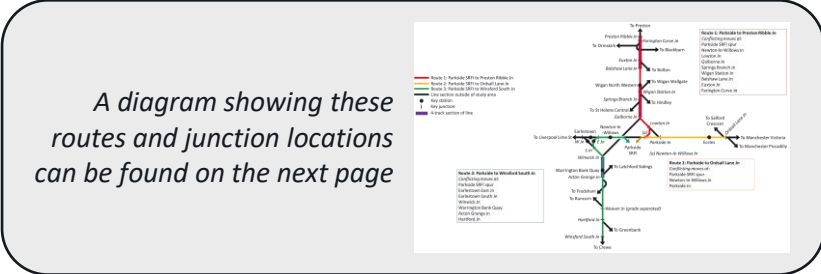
A diagram showing these routes and junction locations can be found on the next page

To Preston

Preston Ribble Jn

Farington Curve Jn

To Ormskirk

To Blackburn

Euxton Jn

Balshaw Lane Jn

To Bolton

Wigan North Western

To Wigan Wallgate

Wigan Station Jn

Springs Branch Jn

To Hindley

To St Helens Central

Golborne Jn

Newton-le-Willows

Lowton Jn

Earlestown

To Liverpool Lime St

Parkside Jn

Eccles

To Salford Crescent

To Manchester Victoria

To Manchester Piccadilly

Parkside SRFI

Winwick Jn

Warrington Bank Quay

Acton Grange Jn

To Latchford Sidings

To Frodsham

To Runcorn

Weaver Jn (grade separated)

Hartford Jn

To Greenbank

Winsford South Jn

To Crewe

Route 1: Parkside SRFI to Preston Ribble Jn

Route 2: Parkside SRFI to Ordsall Lane Jn

Route 3: Parkside SRFI to Winsford South Jn

Lines outside of study area

Key station

Key junction

4-track section of line

Route 1: Parkside to Preston Ribble Jn
Conflicting moves at:
Parkside SRFI spur
Newton-le-Willows Jn
Lowton Jn
Golborne Jn
Springs Branch Jn
Wigan Station Jn
Balshaw Lane Jn
Euxton Jn
Farington Curve Jn

Route 2: Parkside to Ordsall Lane Jn
Conflicting moves at:
Parkside SRFI spur
Newton-le-Willows Jn
Parkside Jn

Route 3: Parkside to Winsford South Jn
Conflicting moves at:
Parkside SRFI spur
Earlestown East Jn
Earlestown South Jn
Winwick Jn
Warrington Bank Quay
Acton Grange Jn
Hartford Jn